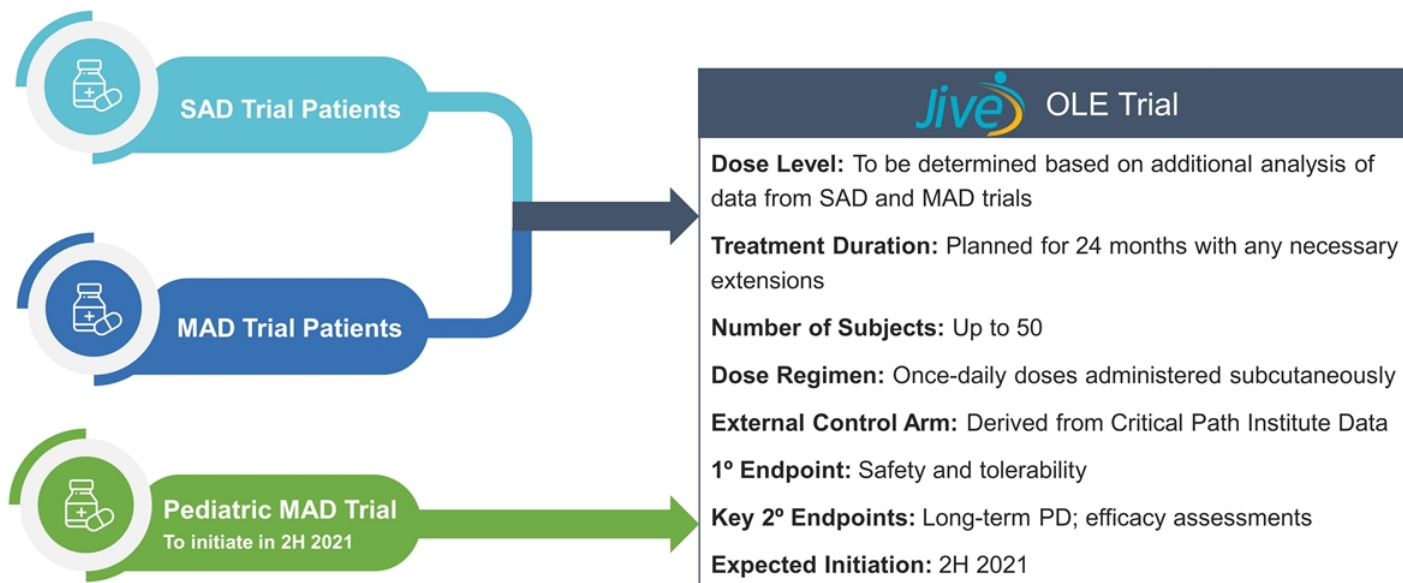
SAD Trial Patients

MAD Trial Patients

Pediatric MAD Trial
To initiate in 2H 2021

Jive OLE Trial

Dose Level: To be determined based on additional analysis of data from SAD and MAD trials

Treatment Duration: Planned for 24 months with any necessary extensions

Number of Subjects: Up to 50

Dose Regimen: Once-daily doses administered subcutaneously

External Control Arm: Derived from Critical Path Institute Data

1º Endpoint: Safety and tolerability

Key 2º Endpoints: Long-term PD; efficacy assessments

Expected Initiation: 2H 2021